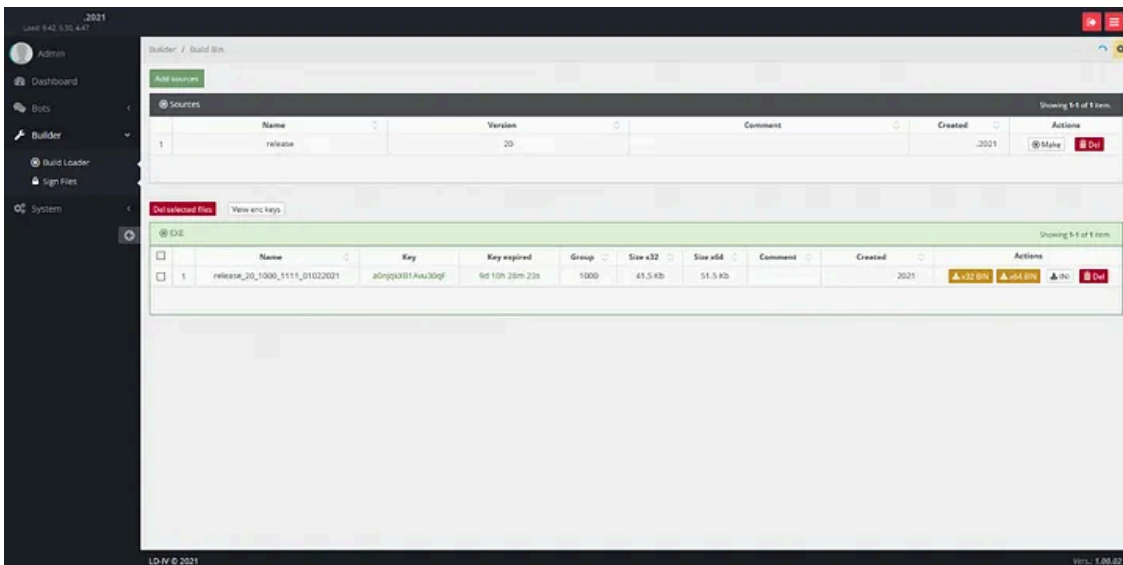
.2021
Last 9.42.5.50.4.47

Admin
Dashboard
Bots
Builder
Build Loader
Sign Files
System

Builder / Build Bin

Add sources

Sources
Showing 1-1 of 1 item.

|  | Name | Version | Comment | Created | Actions |
|---|---|---|---|---|---|
| 1 | release | 20 |  | .2021 | Make Del |

Del selected files
View enc keys

EXE
Showing 1-1 of 1 item.

|  |  | Name | Key | Key expired | Group | Size x32 | Size x64 | Comment | Created | Actions |
|---|---|---|---|---|---|---|---|---|---|---|
| ☐ | 1 | release_20_1000_1111_01022021 | a0njqkX81AvU30qF | 9d 10h 28m 23s | 1000 | 41.5 Kb | 51.5 Kb |  | 2021 | x32 BIN x64 BIN dll Del |

LD-IV © 2021
Vers.: 1.00.02